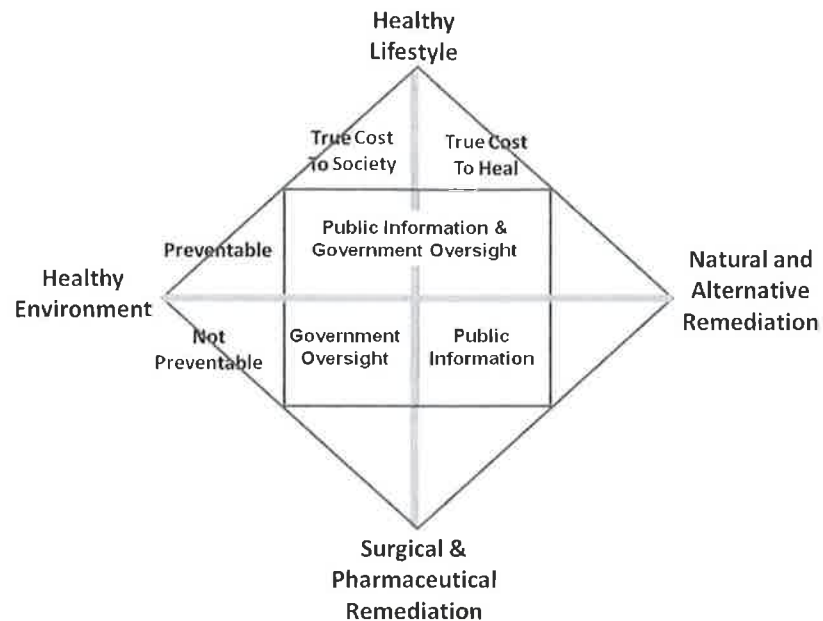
Healthy Lifestyle

True Cost To Society

True Cost To Heal

Preventable

Public Information & Government Oversight

Healthy Environment

Natural and Alternative Remediation

Not Preventable

Government Oversight

Public Information

Surgical & Pharmaceutical Remediation